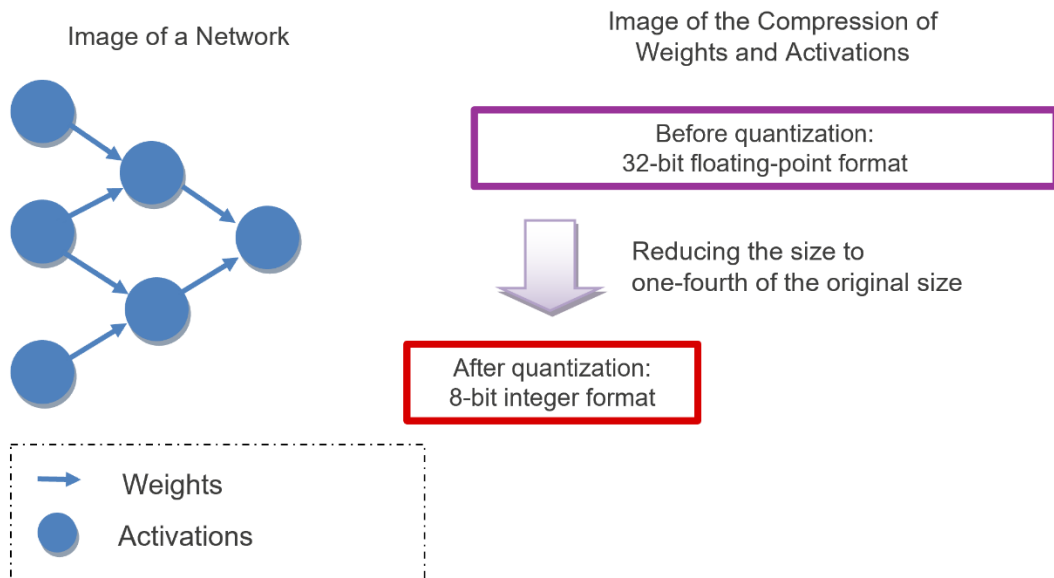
Image of a Network

Weights

Activations

Image of the Compression of Weights and Activations

Before quantization:
32-bit floating-point format

Reducing the size to one-fourth of the original size

After quantization:
8-bit integer format